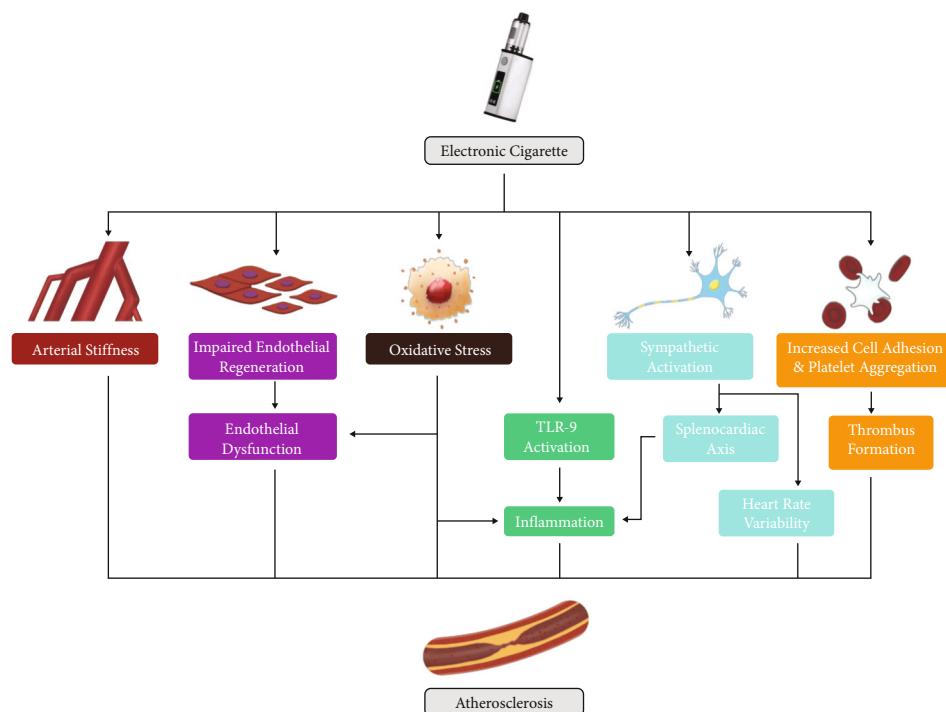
Electronic Cigarette

Arterial Stiffness

Impaired Endothelial Regeneration

Endothelial Dysfunction

Oxidative Stress

TLR-9 Activation

Inflammation

Sympathetic Activation

Splenocardiac Axis

Heart Rate Variability

Increased Cell Adhesion & Platelet Aggregation

Thrombus Formation

Atherosclerosis